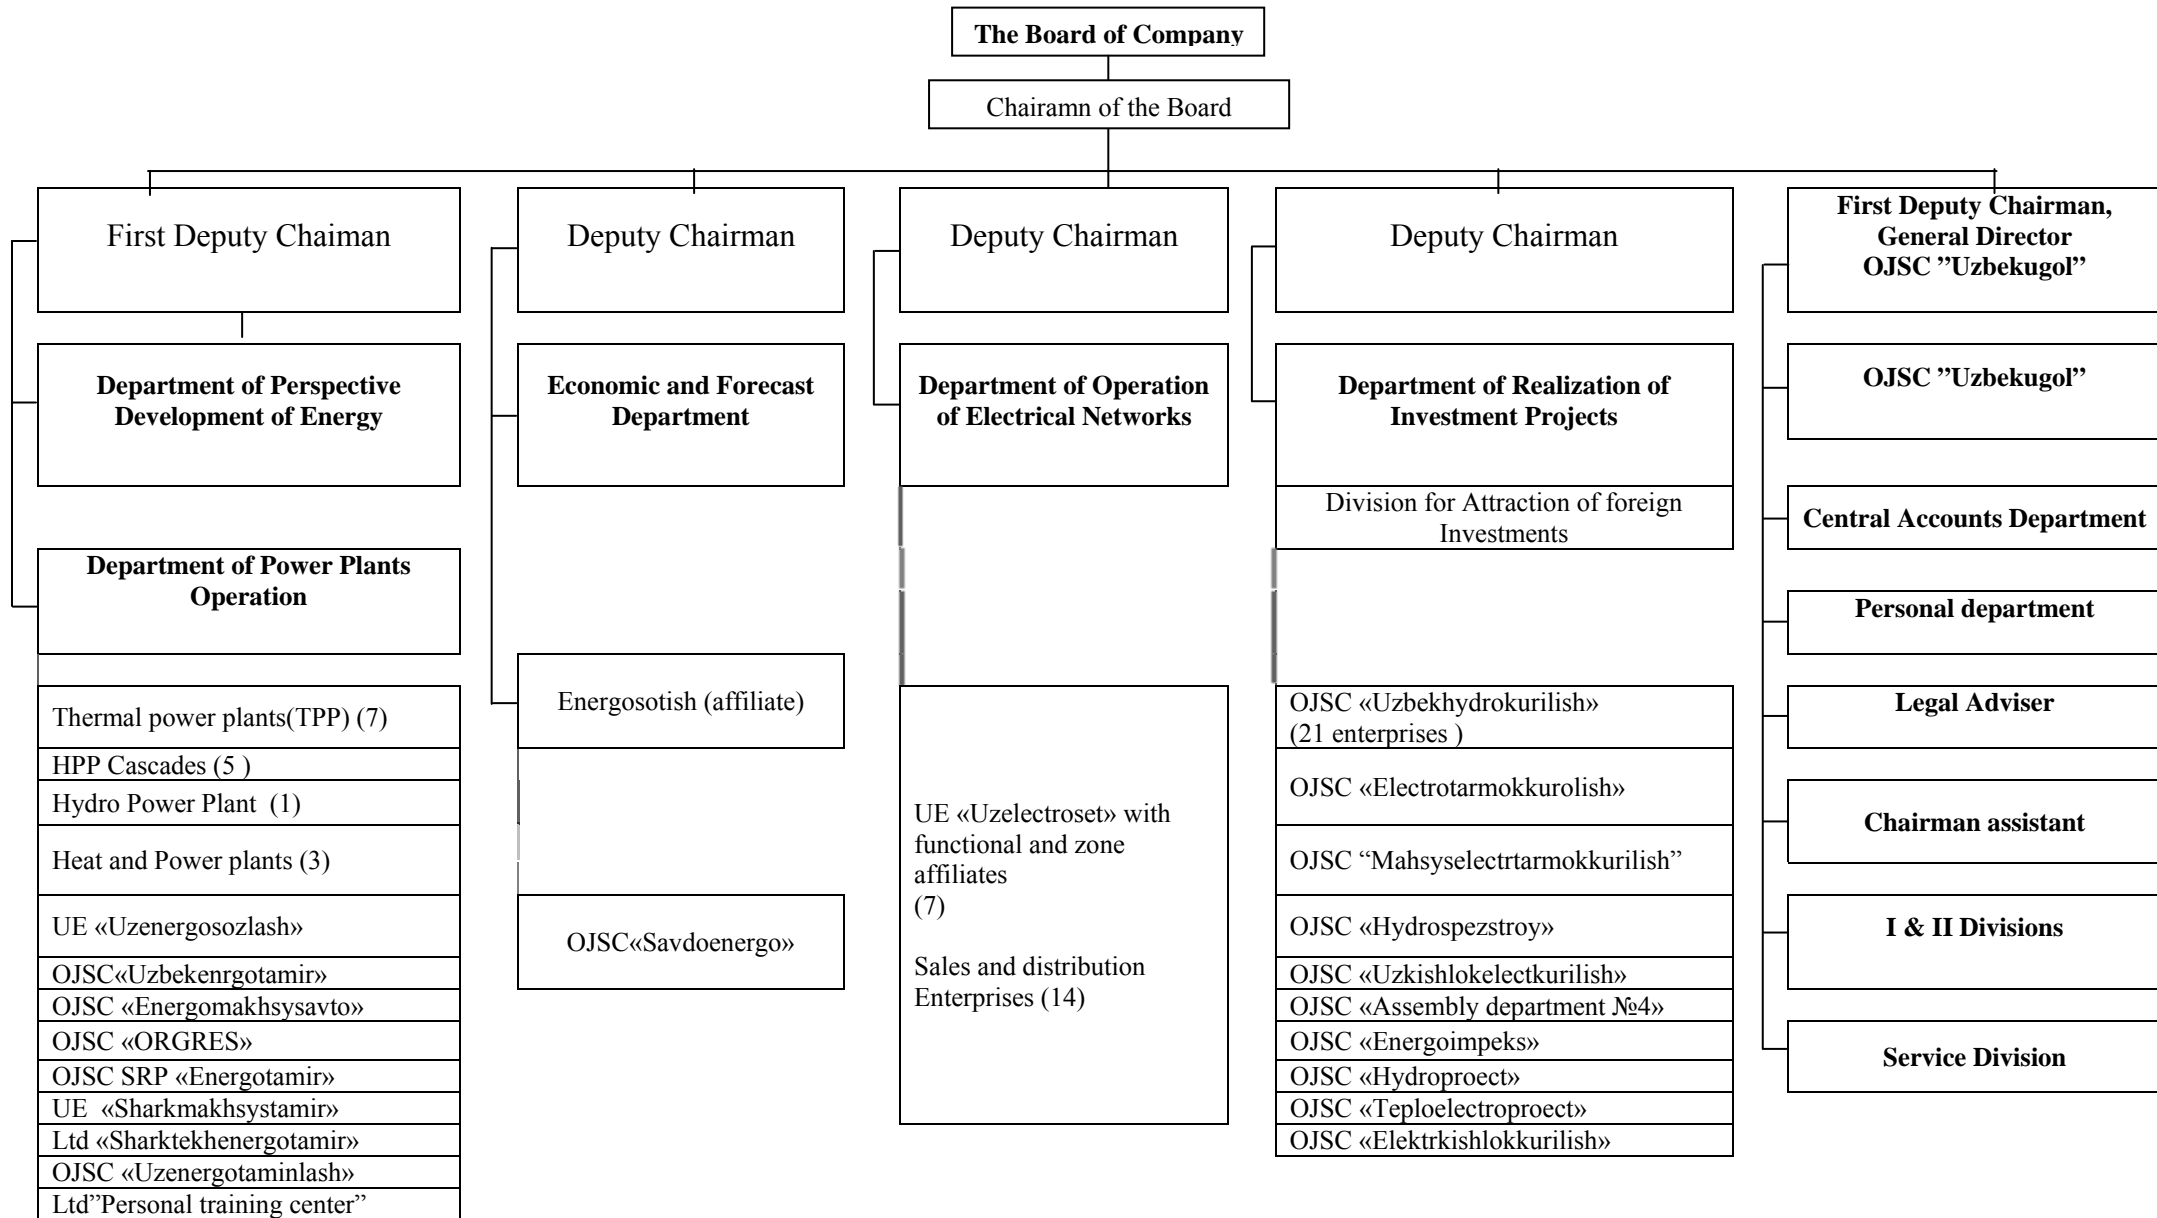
The Board of Company

Chairamn of the Board

First Deputy Chaiman

Department of Perspective Development of Energy

Department of Power Plants Operation

Thermal power plants(TPP) (7)

HPP Cascades (5 )

Hydro Power Plant (1)

Heat and Power plants (3)

UE «Uzenergosozlash»

OJSC«Uzbekenrgotamir»

OJSC «Energomakhsysavto»

OJSC «ORGRES»

OJSC SRP «Energotamir»

UE «Sharkmakhsystamir»

Ltd «Sharktekhenergotamir»

OJSC «Uzenergotaminlash»

Ltd"Personal training center"

Deputy Chairman

Economic and Forecast Department

Energosotish (affiliate)

OJSC«Savdoenergo»

Deputy Chairman

Department of Operation of Electrical Networks

UE «Uzelectroset» with functional and zone affiliates
(7)

Sales and distribution Enterprises (14)

Deputy Chairman

Department of Realization of Investment Projects

Division for Attraction of foreign Investments

OJSC «Uzbekhydrokurilish» (21 enterprises )

OJSC «Electrotarmokkurolish»

OJSC "Mahsyselectrtarmokkurilish"

OJSC «Hydrospezstroy»

OJSC «Uzkishlokelectkurilish»

OJSC «Assembly department №4»

OJSC «Energoimpeks»

OJSC «Hydroproect»

OJSC «Teploelectroproect»

OJSC «Elektrkishlokkurilish»

First Deputy Chairman, General Director OJSC "Uzbekugol"

OJSC "Uzbekugol"

Central Accounts Department

Personal department

Legal Adviser

Chairman assistant

I & II Divisions

Service Division